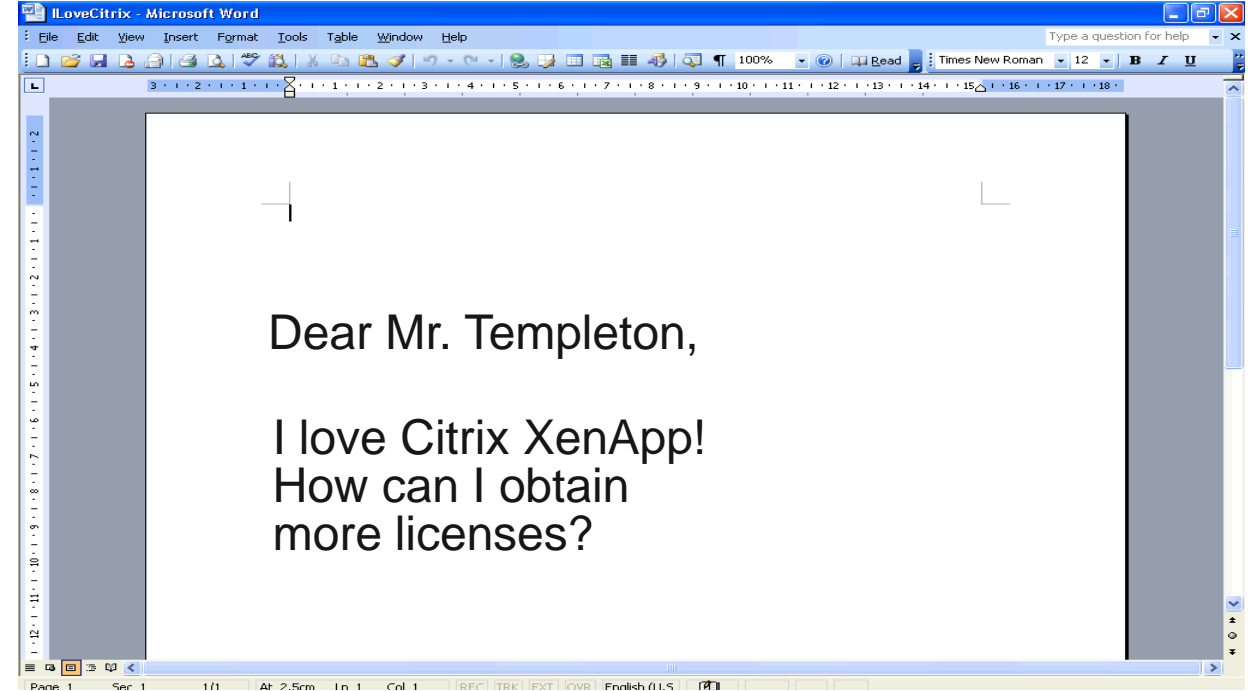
ILoveCitrix - Microsoft Word

File Edit View Insert Format Tools Table Window Help

Type a question for help

100% Read Times New Roman 12 B I U

Dear Mr. Templeton,

I love Citrix XenApp! How can I obtain more licenses?

Page 1 Sec 1 1/1 At 2.5cm Ln 1 Col 1 REC TRK EXT OVR English (U.S